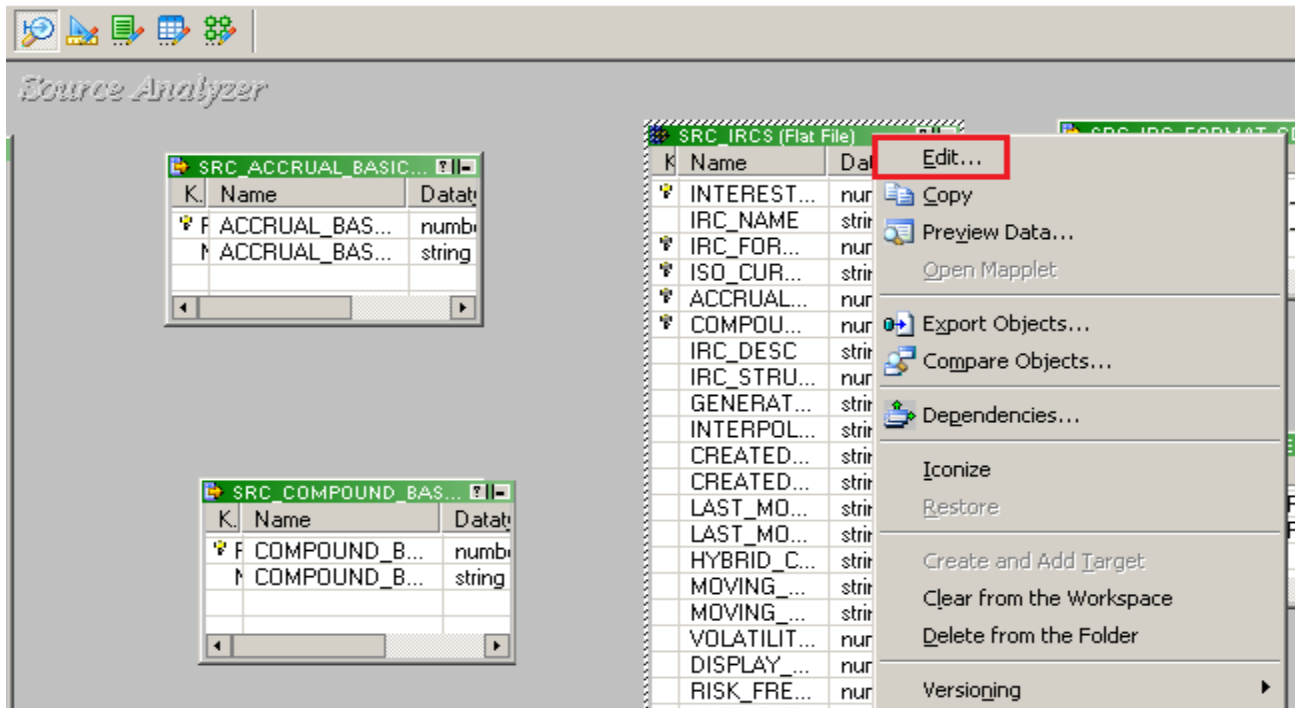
Source Analyzer

SRC_ACCRUAL_BASIC...

| K. | Name | Datat |
|---|---|---|
| F | ACCRUAL_BAS... | numb |
| N | ACCRUAL_BAS... | string |

SRC_COMPOUND_BAS...

| K. | Name | Datat |
|---|---|---|
| F | COMPOUND_B... | numb |
| N | COMPOUND_B... | string |

SRC_IRCS (Flat File)

| K | Name | Dat |
|---|---|---|
| | INTEREST... | nur |
| | IRC_NAME | strir |
| | IRC_FOR... | nur |
| | ISO_CUR... | strir |
| | ACCRUAL... | nur |
| | COMPOU... | nur |
| | IRC_DESC | strir |
| | IRC_STRU... | nur |
| | GENERAT... | strir |
| | INTERPOL... | strir |
| | CREATED... | strir |
| | CREATED... | strir |
| | LAST_MO... | strir |
| | LAST_MO... | strir |
| | HYBRID_C... | strir |
| | MOVING_... | strir |
| | MOVING_... | strir |
| | VOLATILIT... | nur |
| | DISPLAY_... | nur |
| | RISK_FRE... | nur |

SRC_IRC_FORMAT_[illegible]

Edit...
Copy
Preview Data...
Open Mapplet
Export Objects...
Compare Objects...
Dependencies...
Iconize
Restore
Create and Add Target
Clear from the Workspace
Delete from the Folder
Versioning